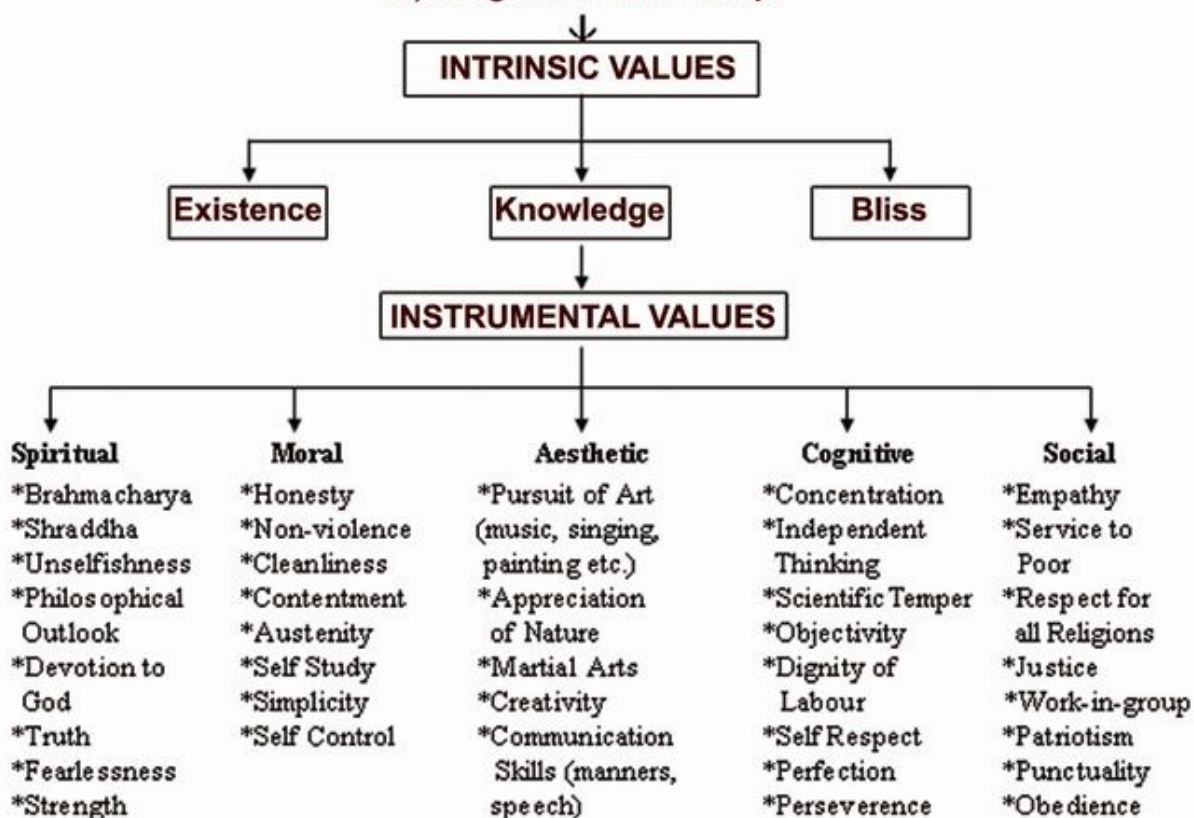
INTRINSIC VALUES

Existence

Knowledge

Bliss

INSTRUMENTAL VALUES

Spiritual
*Brahmacharya
*Shraddha
*Unselfishness
*Philosophical Outlook
*Devotion to God
*Truth
*Fearlessness
*Strength

Moral
*Honesty
*Non-violence
*Cleanliness
*Contentment
*Austenity
*Self Study
*Simplicity
*Self Control

Aesthetic
*Pursuit of Art (music, singing, painting etc.)
*Appreciation of Nature
*Martial Arts
*Creativity
*Communication Skills (manners, speech)

Cognitive
*Concentration
*Independent Thinking
*Scientific Temper
*Objectivity
*Dignity of Labour
*Self Respect
*Perfection
*Perseverence

Social
*Empathy
*Service to Poor
*Respect for all Religions
*Justice
*Work-in-group
*Patriotism
*Punctuality
*Obedience